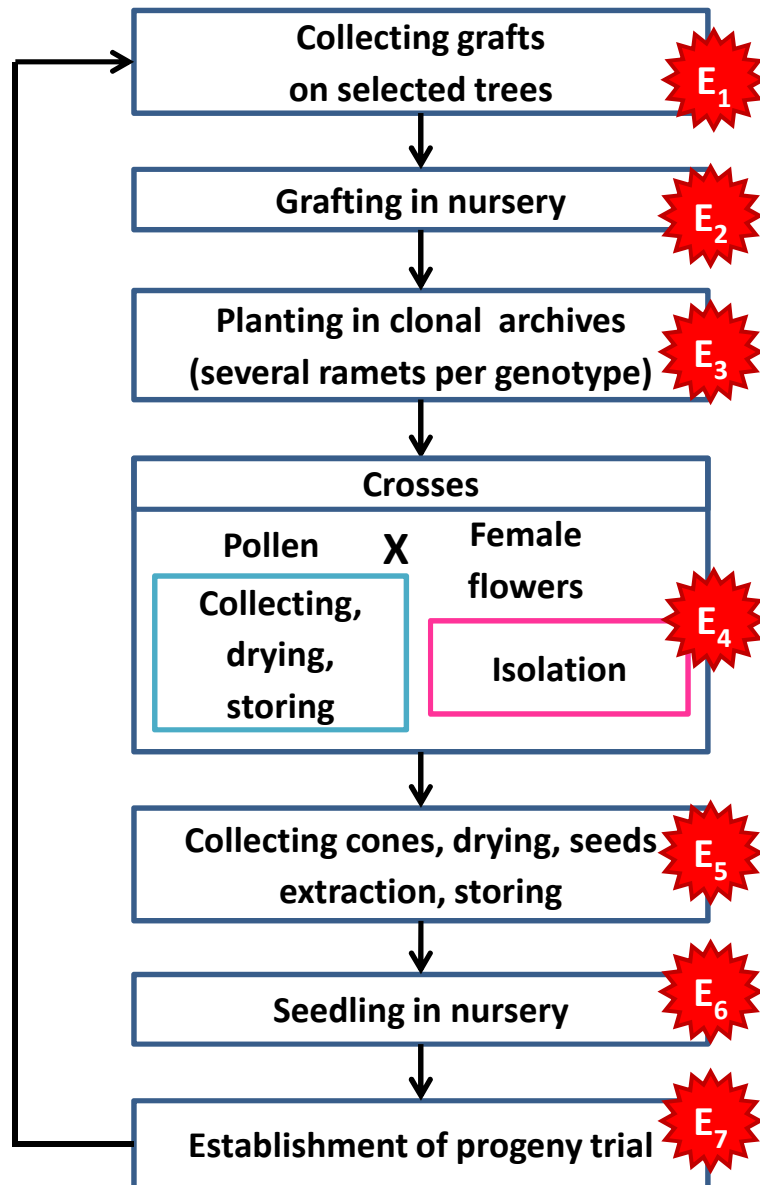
Collecting grafts on selected trees

$E_1$

Grafting in nursery

$E_2$

Planting in clonal archives (several ramets per genotype)

$E_3$

Crosses

Pollen

X

Female flowers

Collecting, drying, storing

Isolation

$E_4$

Collecting cones, drying, seeds extraction, storing

$E_5$

Seedling in nursery

$E_6$

Establishment of progeny trial

$E_7$